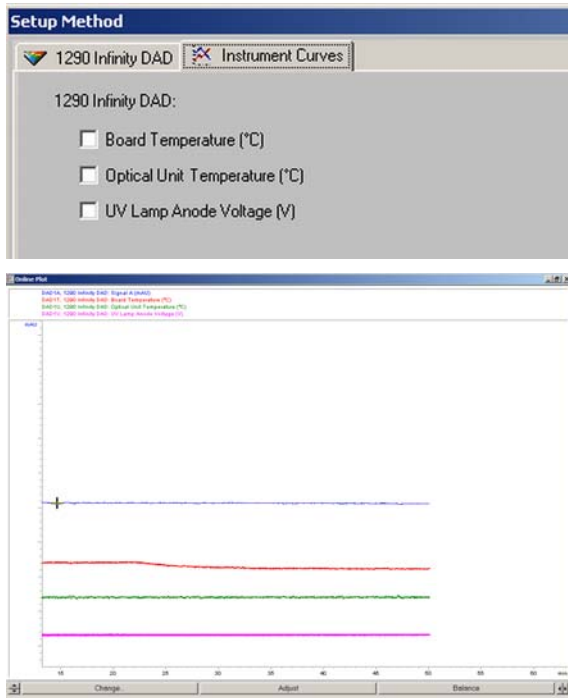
Setup Method

1290 Infinity DAD | Instrument Curves

1290 Infinity DAD:

Board Temperature (°C)

Optical Unit Temperature (°C)

UV Lamp Anode Voltage (V)

Online Plot

DAD1A, 1290 Infinity DAD: Signal A (mAU)
DAD1T, 1290 Infinity DAD: Board Temperature (°C)
DAD1G, 1290 Infinity DAD: Optical Unit Temperature (°C)
DAD1U, 1290 Infinity DAD: UV Lamp Anode Voltage (V)

mAU

15 20 25 30 35 40 45 50 55 60

Change... Adjust Balance